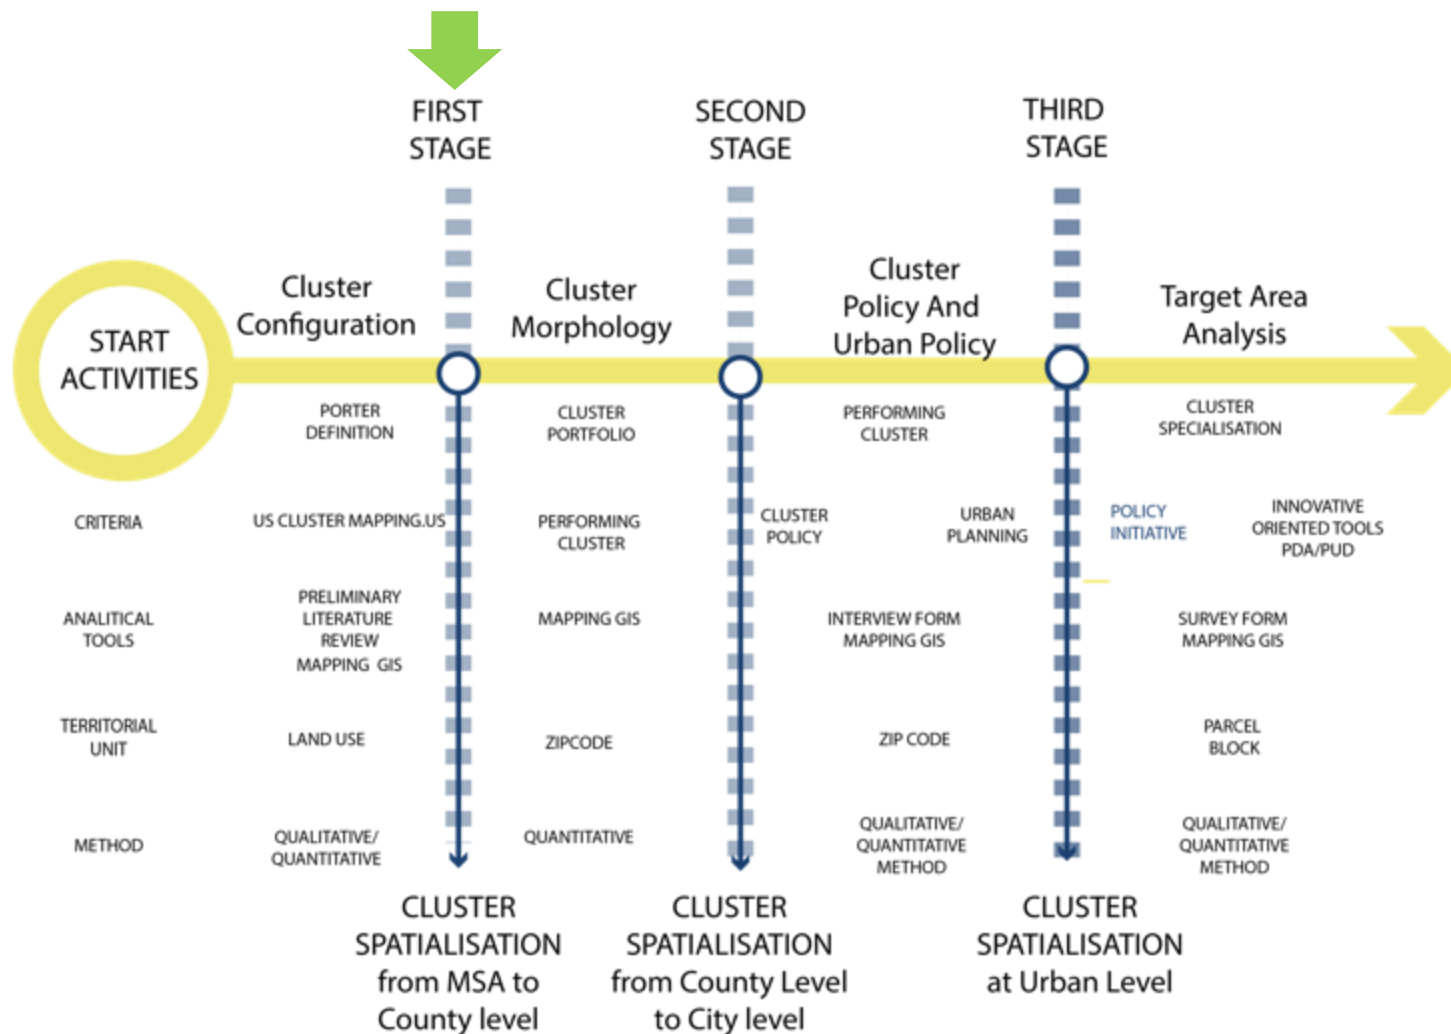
FIRST STAGE

SECOND STAGE

THIRD STAGE

START ACTIVITIES

Cluster Configuration

Cluster Morphology

Cluster Policy And Urban Policy

Target Area Analysis

PORTER DEFINITION

CLUSTER PORTFOLIO

PERFORMING CLUSTER

CLUSTER SPECIALISATION

CRITERIA

US CLUSTER MAPPING.US

PERFORMING CLUSTER

CLUSTER POLICY

URBAN PLANNING

POLICY INITIATIVE

INNOVATIVE ORIENTED TOOLS PDA/PUD

ANALITICAL TOOLS

PRELIMINARY LITERATURE REVIEW MAPPING GIS

MAPPING GIS

INTERVIEW FORM MAPPING GIS

SURVEY FORM MAPPING GIS

TERRITORIAL UNIT

LAND USE

ZIPCODE

ZIP CODE

PARCEL BLOCK

METHOD

QUALITATIVE/ QUANTITATIVE

QUANTITATIVE

QUALITATIVE/ QUANTITATIVE METHOD

QUALITATIVE/ QUANTITATIVE METHOD

CLUSTER SPATIALISATION from MSA to County level

CLUSTER SPATIALISATION from County Level to City level

CLUSTER SPATIALISATION at Urban Level